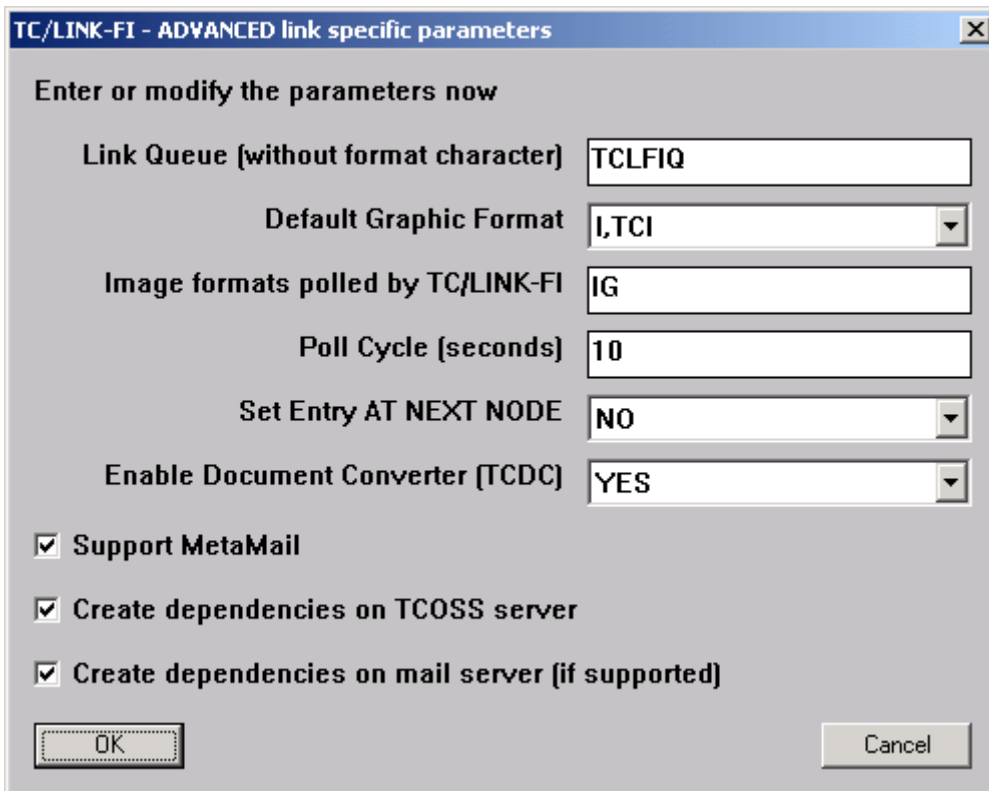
TC/LINK-FI - ADVANCED link specific parameters

Enter or modify the parameters now

Link Queue (without format character) TCLFIQ

Default Graphic Format I,TCI

Image formats polled by TC/LINK-FI IG

Poll Cycle (seconds) 10

Set Entry AT NEXT NODE NO

Enable Document Converter (TCDC) YES

☑ Support MetaMail

☑ Create dependencies on TCOSS server

☑ Create dependencies on mail server (if supported)

OK

Cancel